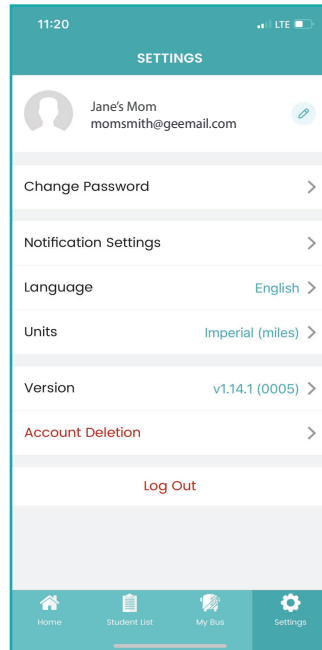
11:20
LTE

SETTINGS

Jane's Mom
momsmith@geemail.com

Change Password

Notification Settings

Language English

Units Imperial (miles)

Version v1.14.1 (0005)

Account Deletion

Log Out

Home
Student List
My Bus
Settings